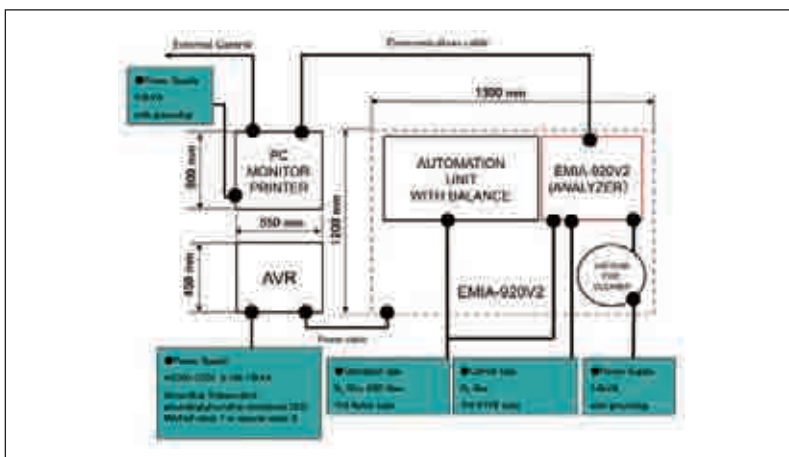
External General

Communication cable

■Power Supply
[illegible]
with grounding

1300 mm

PC
MONITOR
PRINTER

500 mm

AUTOMATION
UNIT
WITH BALANCE

EMIA-920V2
(ANALYZER)

1200 mm

550 mm

AVR

400 mm

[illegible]

EMIA-920V2

Power cable

■Power Supply
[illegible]
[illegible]

■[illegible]

■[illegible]

■Power Supply
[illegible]
with grounding